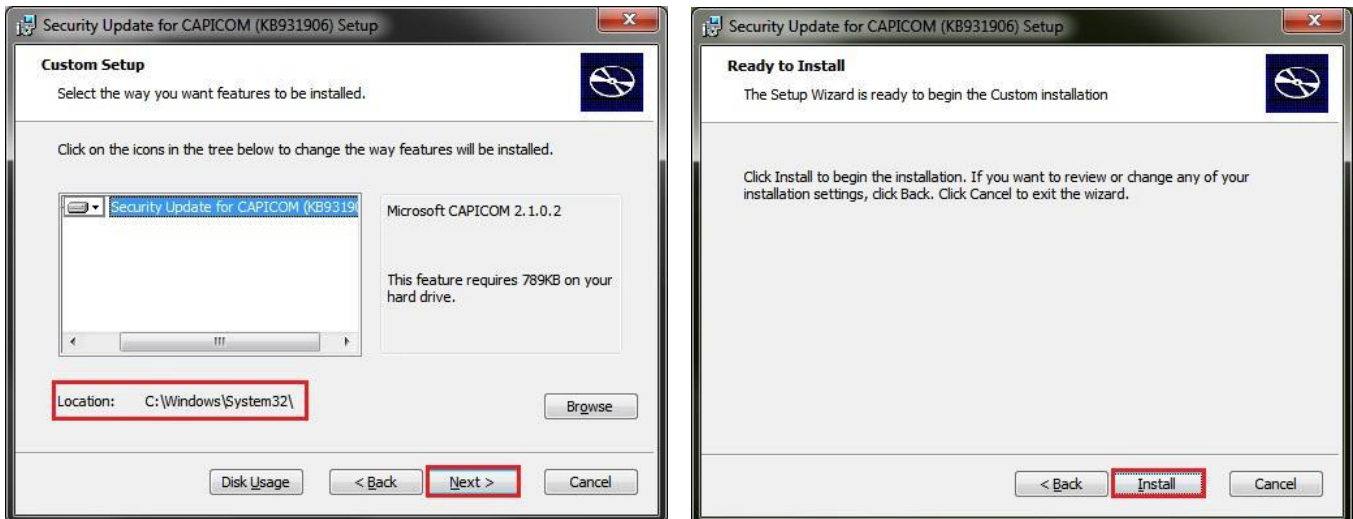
Security Update for CAPICOM (KB931906) Setup

Custom Setup
Select the way you want features to be installed.

Click on the icons in the tree below to change the way features will be installed.

Security Update for CAPICOM (KB9319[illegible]

Microsoft CAPICOM 2.1.0.2

This feature requires 789KB on your hard drive.

Location: C:\Windows\System32\

Browse

Disk Usage
< Back
Next >
Cancel

Security Update for CAPICOM (KB931906) Setup

Ready to Install
The Setup Wizard is ready to begin the Custom installation

Click Install to begin the installation. If you want to review or change any of your installation settings, click Back. Click Cancel to exit the wizard.

< Back
Install
Cancel